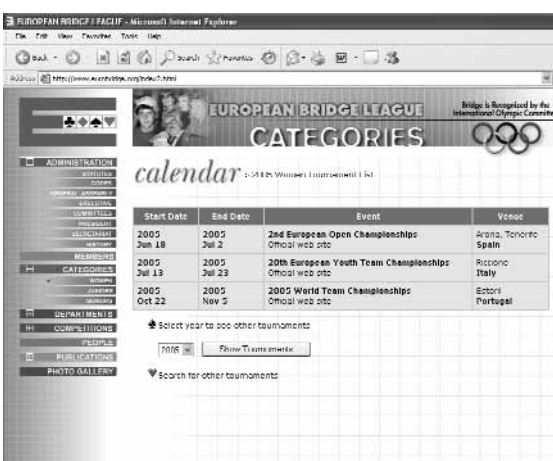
EUROPEAN BRIDGE LEAGUE - Microsoft Internet Explorer
File Edit View Favorites Tools Help
Back Search Favorites
Address http://www.eurobridge.org/index2.html

EUROPEAN BRIDGE LEAGUE
CATEGORIES
Bridge is Recognized by the International Olympic Committee

ADMINISTRATION
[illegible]
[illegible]
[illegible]
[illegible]
COMMITTEES
PRESIDENT
SECRETARIAT
HISTORY
MEMBERS
CATEGORIES
WOMEN
JUNIORS
SENIORS
DEPARTMENTS
COMPETITIONS
PEOPLE
PUBLICATIONS
PHOTO GALLERY

calendar 2005 Women Tournament List

| Start Date | End Date | Event | Venue |
|---|---|---|---|
| 2005 Jun 18 | 2005 Jul 2 | 2nd European Open Championships Official web site | Arona, Tenerife Spain |
| 2005 Jul 13 | 2005 Jul 23 | 20th European Youth Team Championships Official web site | Riccione Italy |
| 2005 Oct 22 | 2005 Nov 5 | 2005 World Team Championships Official web site | Estoril Portugal |

Select year to see other tournaments

2005 Show Tournaments

Search for other tournaments